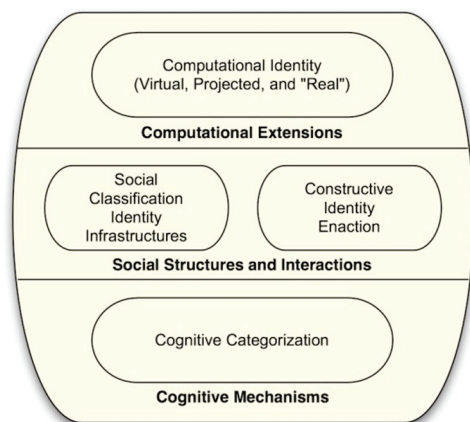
Computational Identity
(Virtual, Projected, and "Real")

Computational Extensions

Social Classification Identity Infrastructures

Constructive Identity Enaction

Social Structures and Interactions

Cognitive Categorization

Cognitive Mechanisms